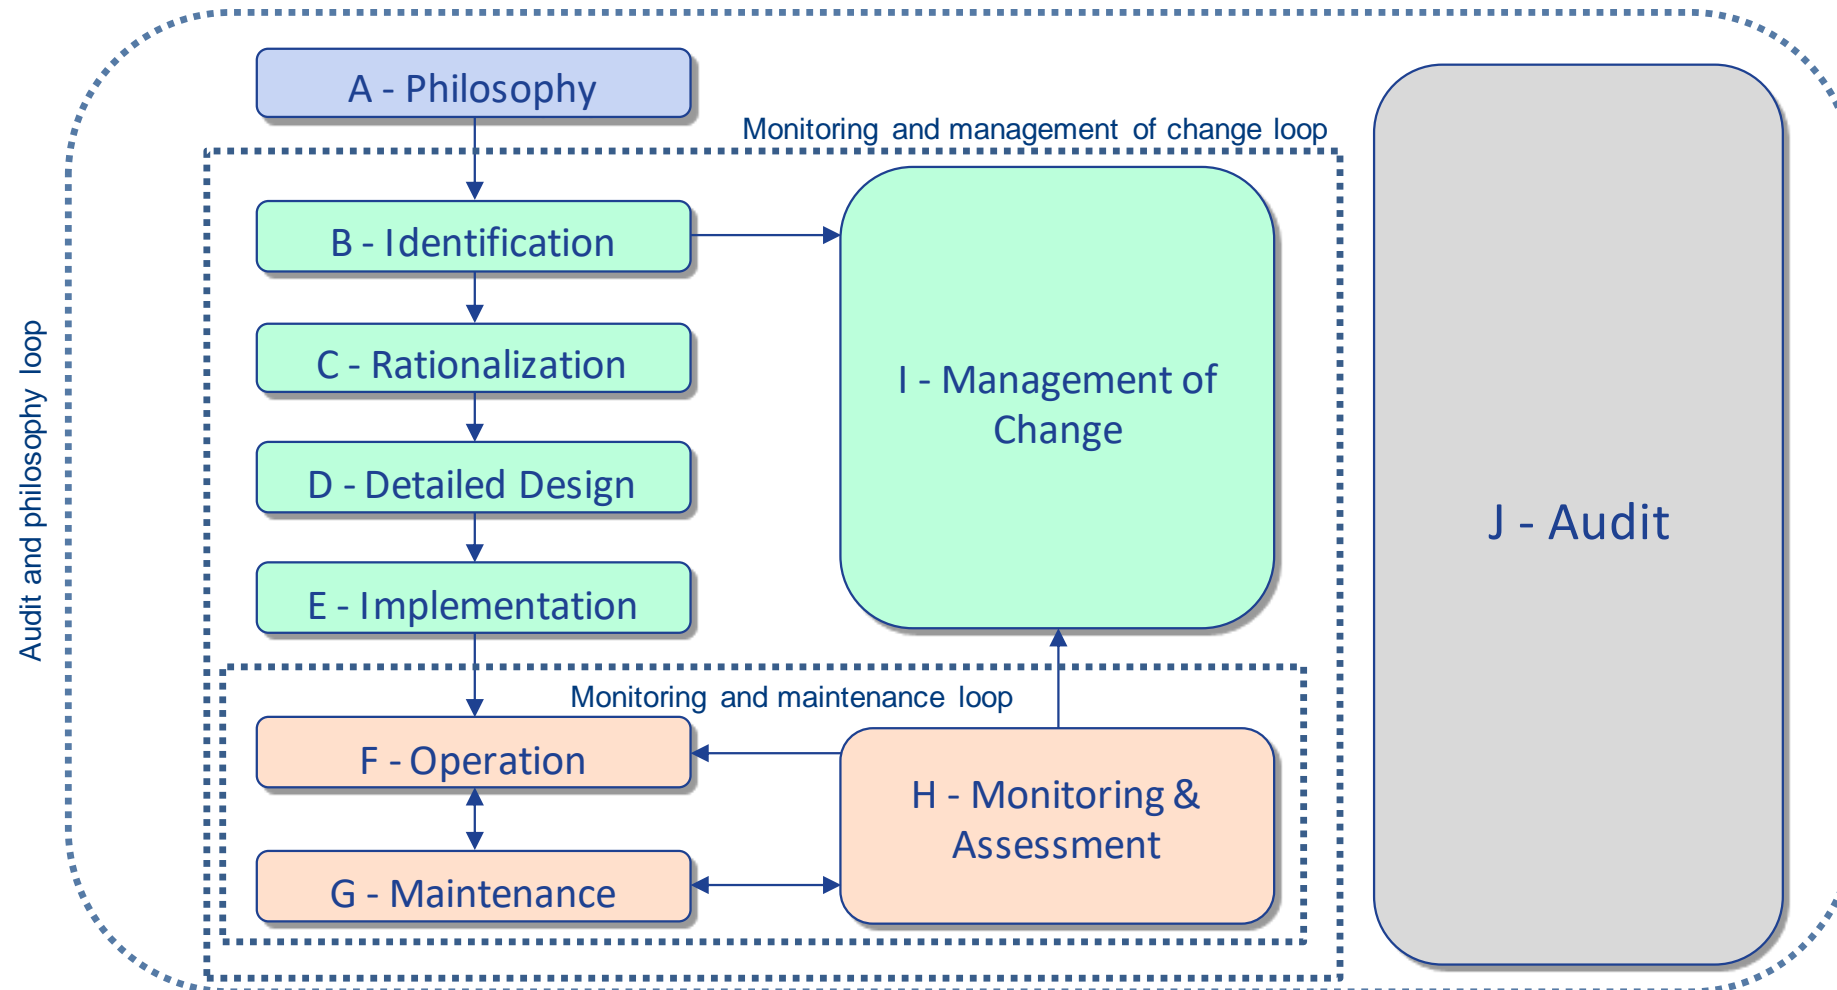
Audit and philosophy loop

A - Philosophy

Monitoring and management of change loop

B - Identification

C - Rationalization

D - Detailed Design

E - Implementation

I - Management of Change

J - Audit

Monitoring and maintenance loop

F - Operation

G - Maintenance

H - Monitoring & Assessment